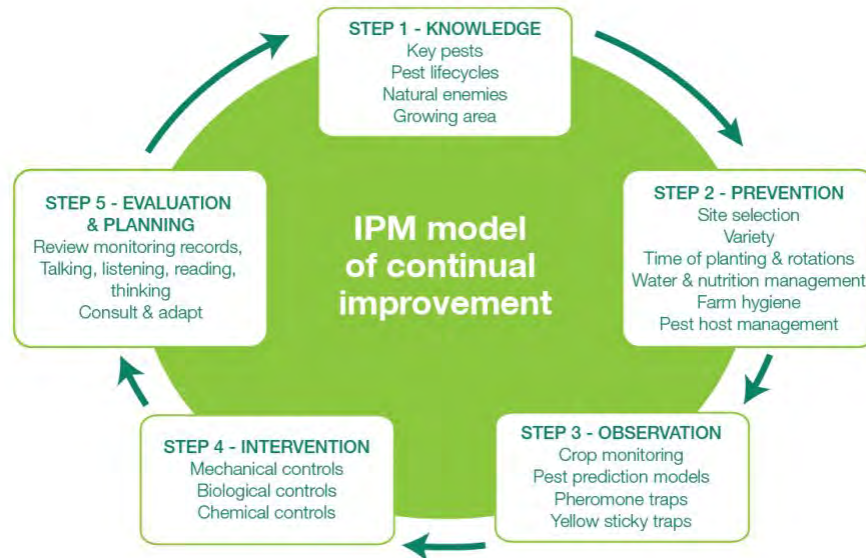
STEP 1 - KNOWLEDGE
Key pests
Pest lifecycles
Natural enemies
Growing area

IPM model of continual improvement

STEP 2 - PREVENTION
Site selection
Variety
Time of planting & rotations
Water & nutrition management
Farm hygiene
Pest host management

STEP 3 - OBSERVATION
Crop monitoring
Pest prediction models
Pheromone traps
Yellow sticky traps

STEP 4 - INTERVENTION
Mechanical controls
Biological controls
Chemical controls

STEP 5 - EVALUATION & PLANNING
Review monitoring records,
Talking, listening, reading, thinking
Consult & adapt